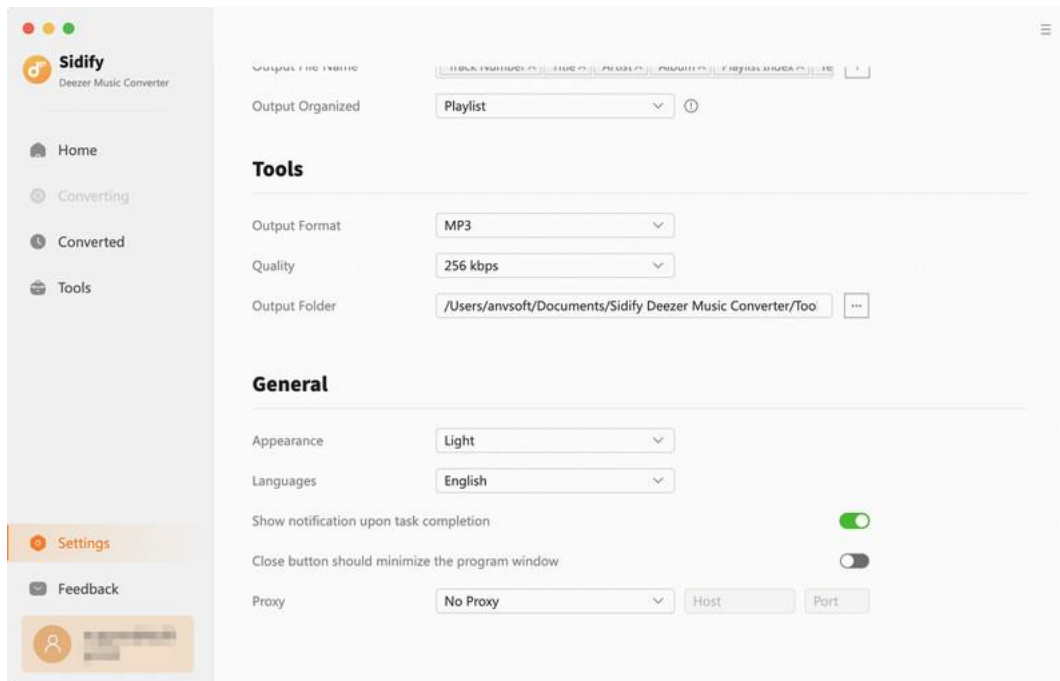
Sidify
Deezer Music Converter

Home
Converting
Converted
Tools

Settings
Feedback

Output File Name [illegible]

Output Organized | Playlist

Tools

Output Format | MP3
Quality | 256 kbps
Output Folder | /Users/anvsoft/Documents/Sidify Deezer Music Converter/Too

General

Appearance | Light
Languages | English
Show notification upon task completion
Close button should minimize the program window
Proxy | No Proxy | Host | Port